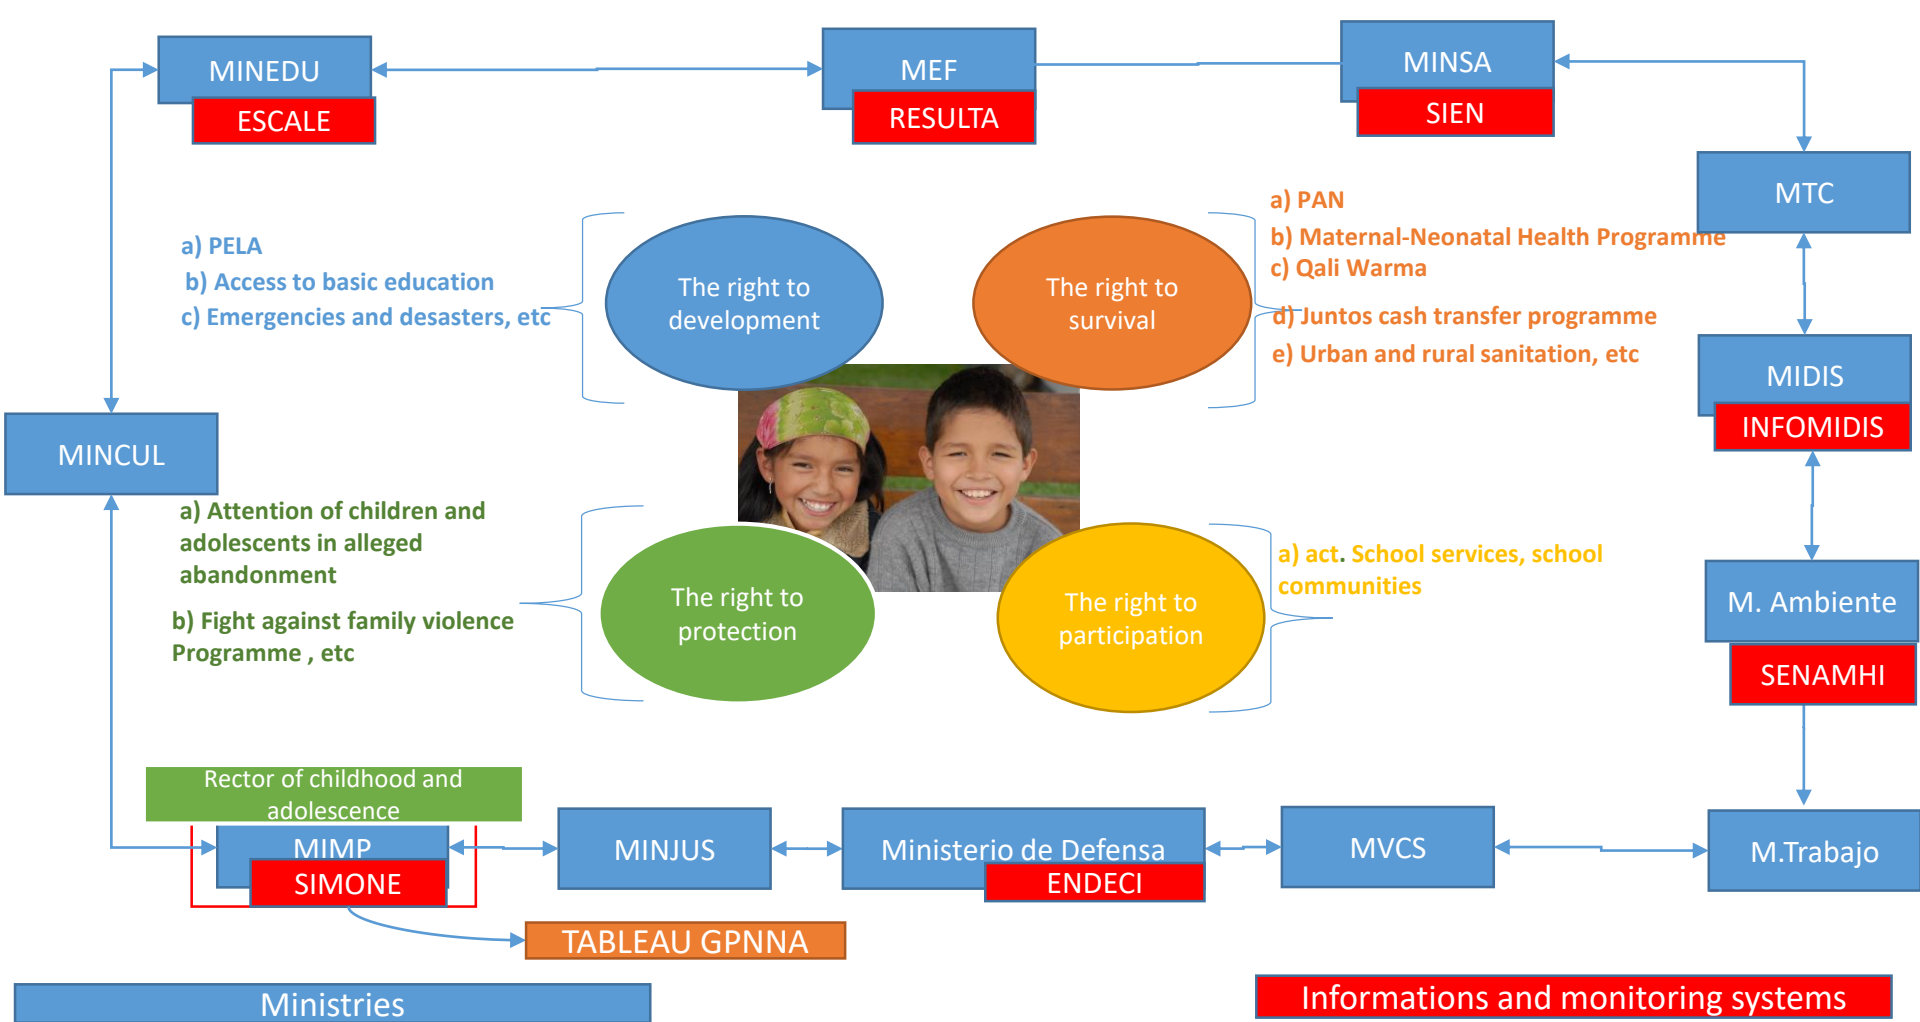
MINEDU
ESCALE

MEF
RESULTA

MINSA
SIEN

MTC

a) PELA
b) Access to basic education
c) Emergencies and desasters, etc

The right to development

The right to survival

a) PAN
b) Maternal-Neonatal Health Programme
c) Qali Warma
d) Juntos cash transfer programme
e) Urban and rural sanitation, etc

MIDIS
INFOMIDIS

MINCUL

a) Attention of children and adolescents in alleged abandonment

b) Fight against family violence Programme , etc

The right to protection

The right to participation

a) act. School services, school communities

M. Ambiente
SENAMHI

Rector of childhood and adolescence

MIMP
SIMONE

MINJUS

Ministerio de Defensa
ENDECI

MVCS

M.Trabajo

TABLEAU GPNNA

Ministries

Informations and monitoring systems